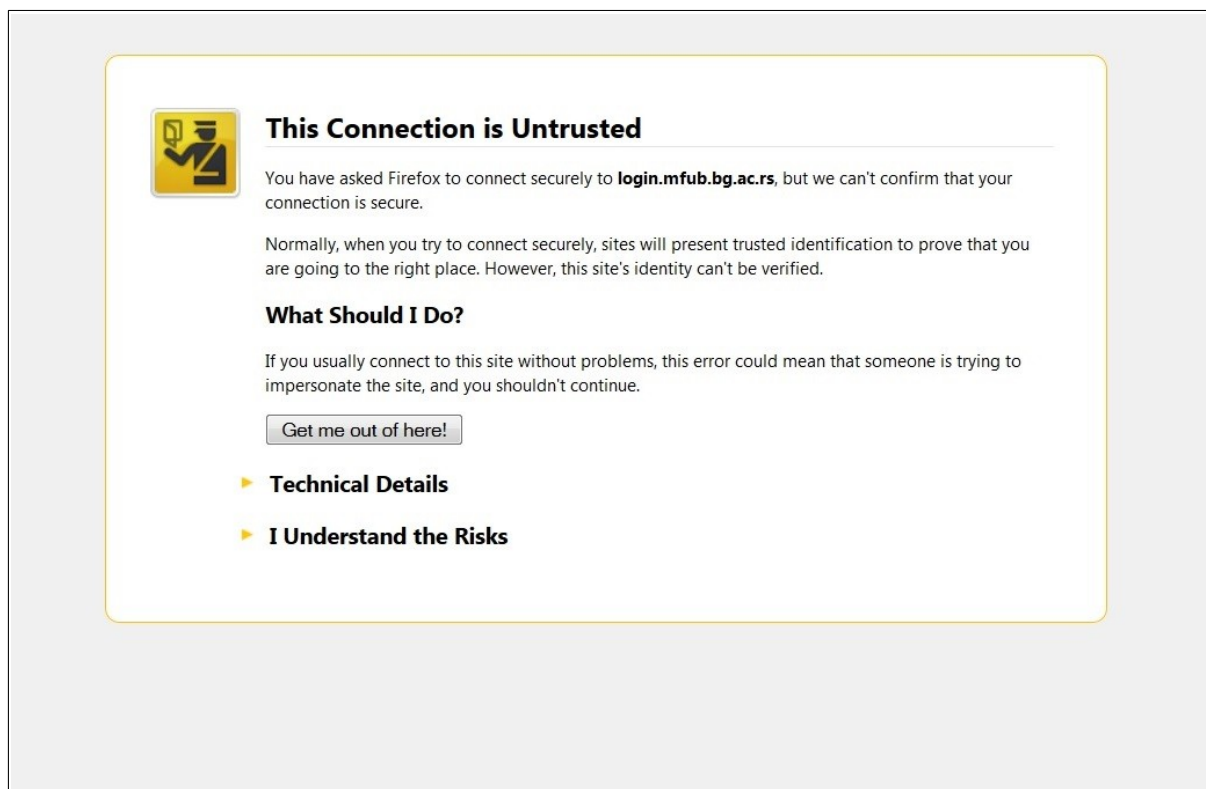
This Connection is Untrusted

You have asked Firefox to connect securely to **login.mfub.bg.ac.rs**, but we can't confirm that your connection is secure.

Normally, when you try to connect securely, sites will present trusted identification to prove that you are going to the right place. However, this site's identity can't be verified.

What Should I Do?

If you usually connect to this site without problems, this error could mean that someone is trying to impersonate the site, and you shouldn't continue.

Get me out of here!

Technical Details

I Understand the Risks